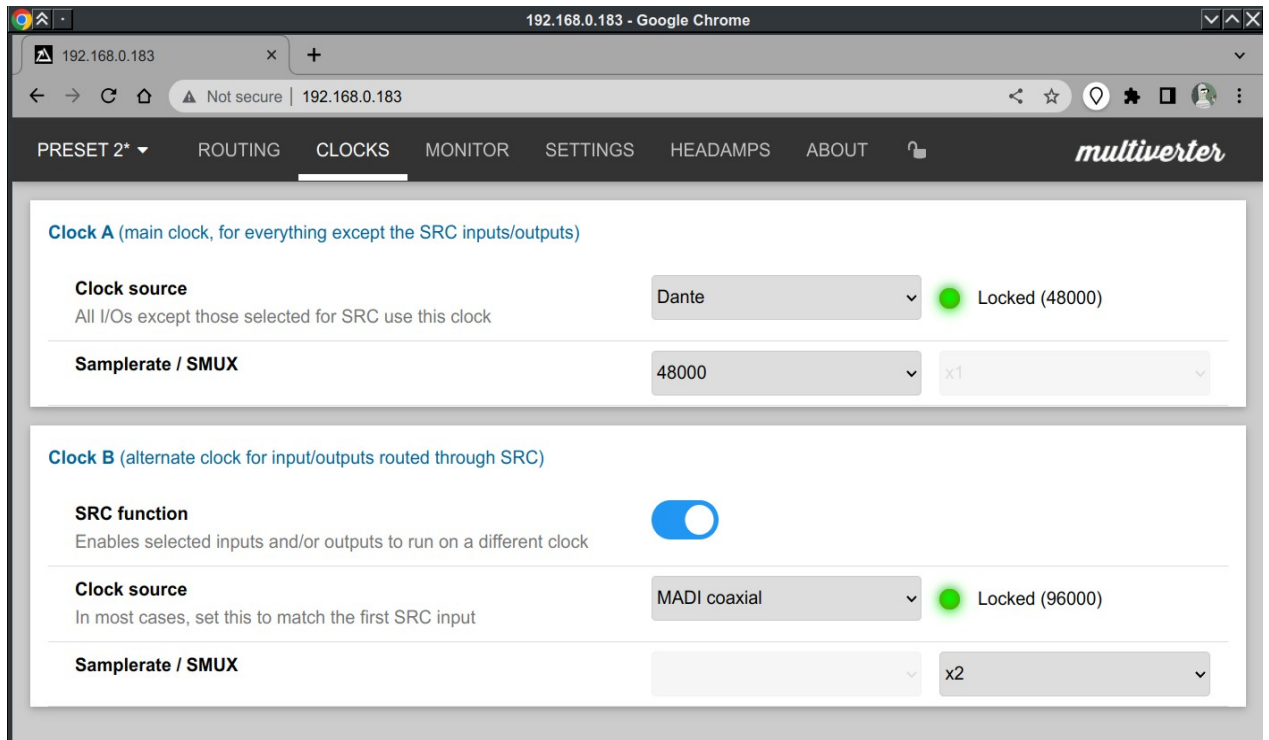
192.168.0.183 - Google Chrome

192.168.0.183 ×

Not secure | 192.168.0.183

PRESET 2* ▾ ROUTING CLOCKS MONITOR SETTINGS HEADAMPS ABOUT

multiverter

Clock A (main clock, for everything except the SRC inputs/outputs)

Clock source
All I/Os except those selected for SRC use this clock

Dante

Locked (48000)

Samplerate / SMUX

48000

x1

Clock B (alternate clock for input/outputs routed through SRC)

SRC function
Enables selected inputs and/or outputs to run on a different clock

Clock source
In most cases, set this to match the first SRC input

MADI coaxial

Locked (96000)

Samplerate / SMUX

x2